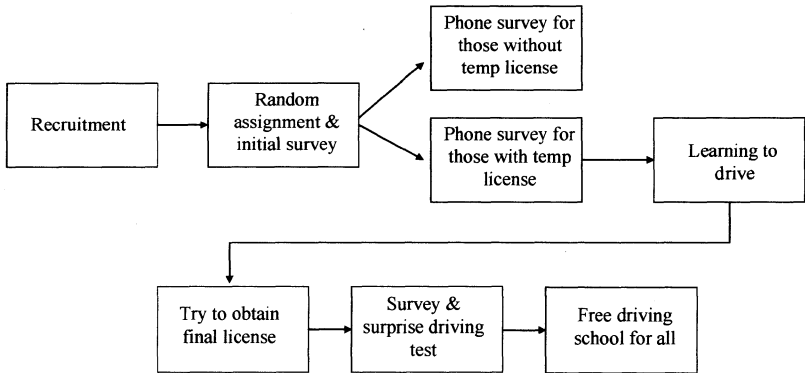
Recruitment

Random assignment & initial survey

Phone survey for those without temp license

Phone survey for those with temp license

Learning to drive

Try to obtain final license

Survey & surprise driving test

Free driving school for all